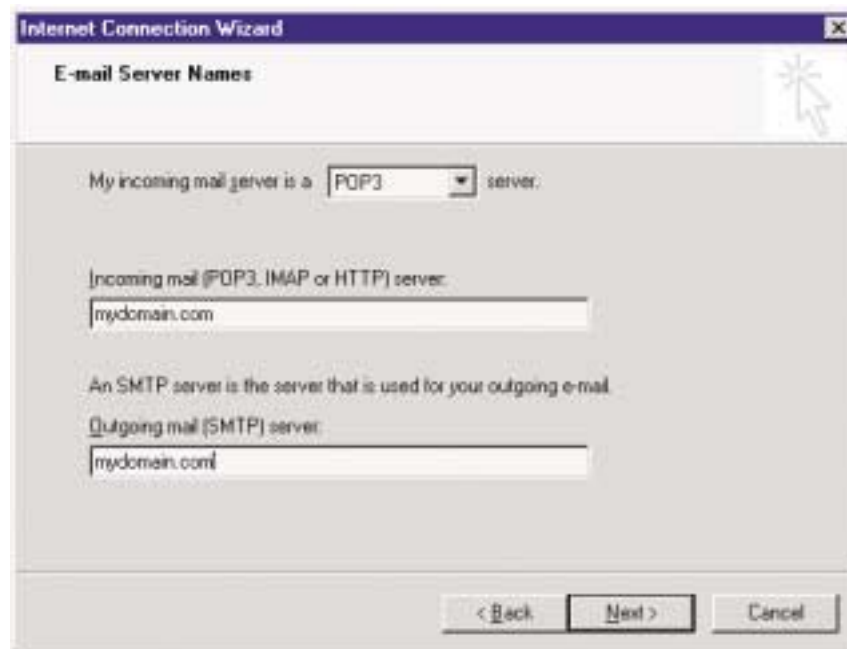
Internet Connection Wizard

E-mail Server Names

My incoming mail server is a POP3 server.

Incoming mail (POP3, IMAP or HTTP) server:

mydomain.com

An SMTP server is the server that is used for your outgoing e-mail.

Outgoing mail (SMTP) server:

mydomain.com

< Back Next > Cancel